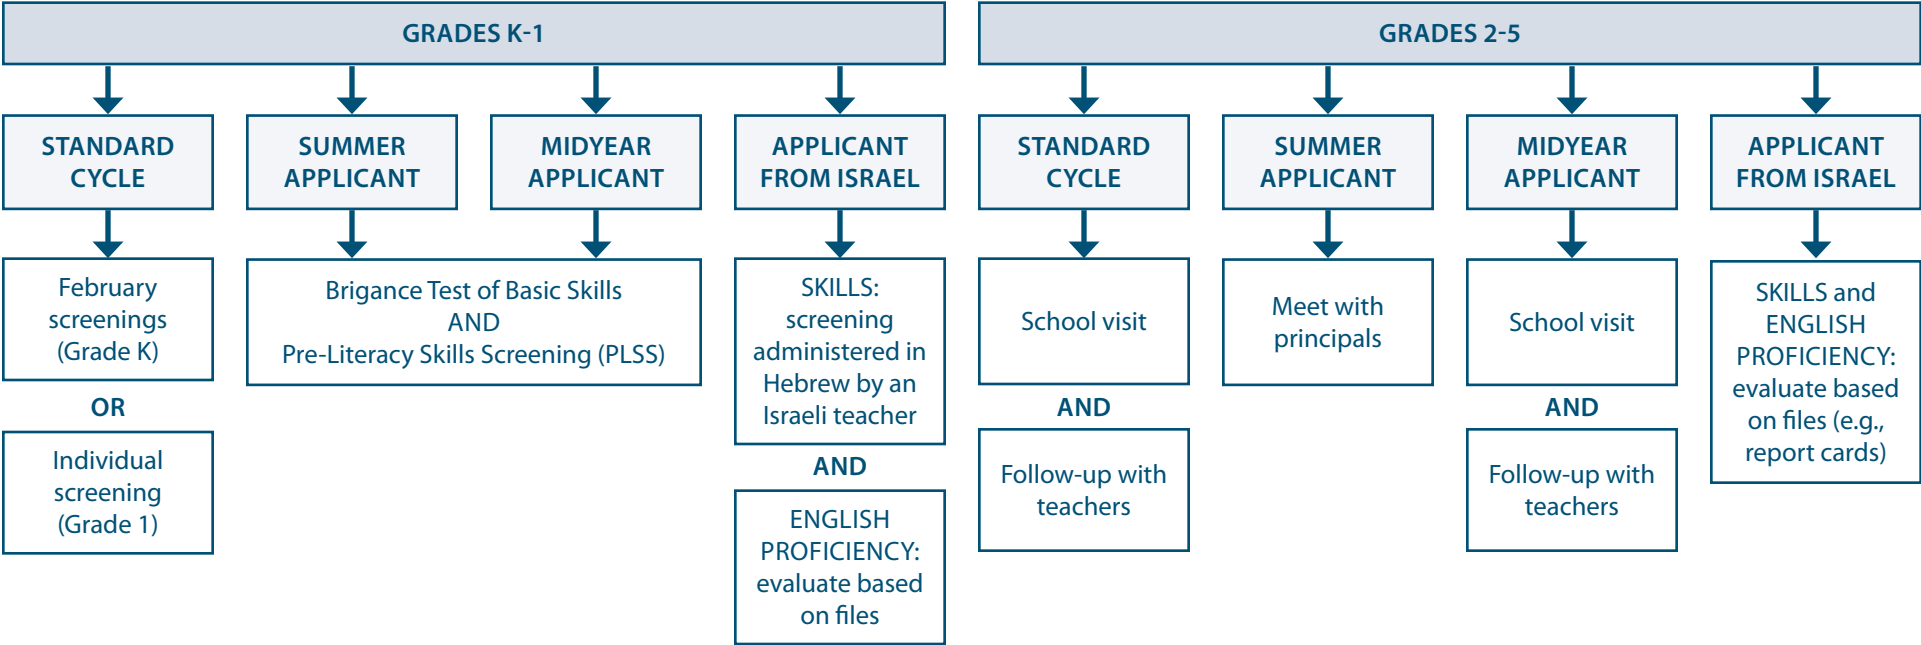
GRADES K-1

STANDARD CYCLE

February screenings (Grade K)

OR

Individual screening (Grade 1)

SUMMER APPLICANT

MIDYEAR APPLICANT

Brigance Test of Basic Skills
AND
Pre-Literacy Skills Screening (PLSS)

APPLICANT FROM ISRAEL

SKILLS: screening administered in Hebrew by an Israeli teacher

AND

ENGLISH PROFICIENCY: evaluate based on files

GRADES 2-5

STANDARD CYCLE

School visit

AND

Follow-up with teachers

SUMMER APPLICANT

Meet with principals

MIDYEAR APPLICANT

School visit

AND

Follow-up with teachers

APPLICANT FROM ISRAEL

SKILLS and ENGLISH PROFICIENCY: evaluate based on files (e.g., report cards)